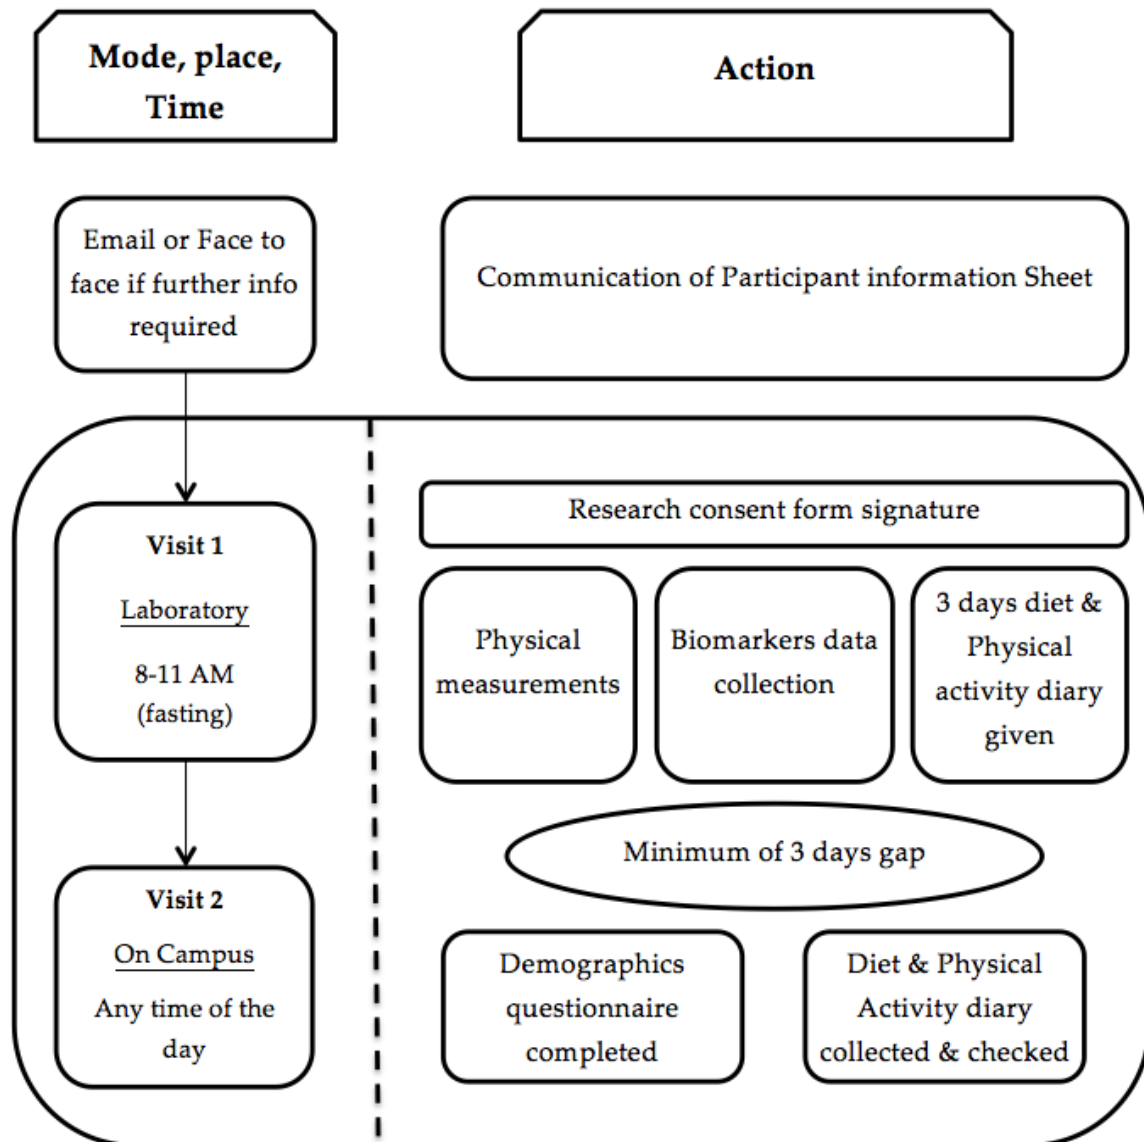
Mode, place, Time

Action

Email or Face to face if further info required

Communication of Participant information Sheet

Visit 1

Laboratory

8-11 AM (fasting)

Research consent form signature

Physical measurements

Biomarkers data collection

3 days diet & Physical activity diary given

Minimum of 3 days gap

Visit 2

On Campus

Any time of the day

Demographics questionnaire completed

Diet & Physical Activity diary collected & checked